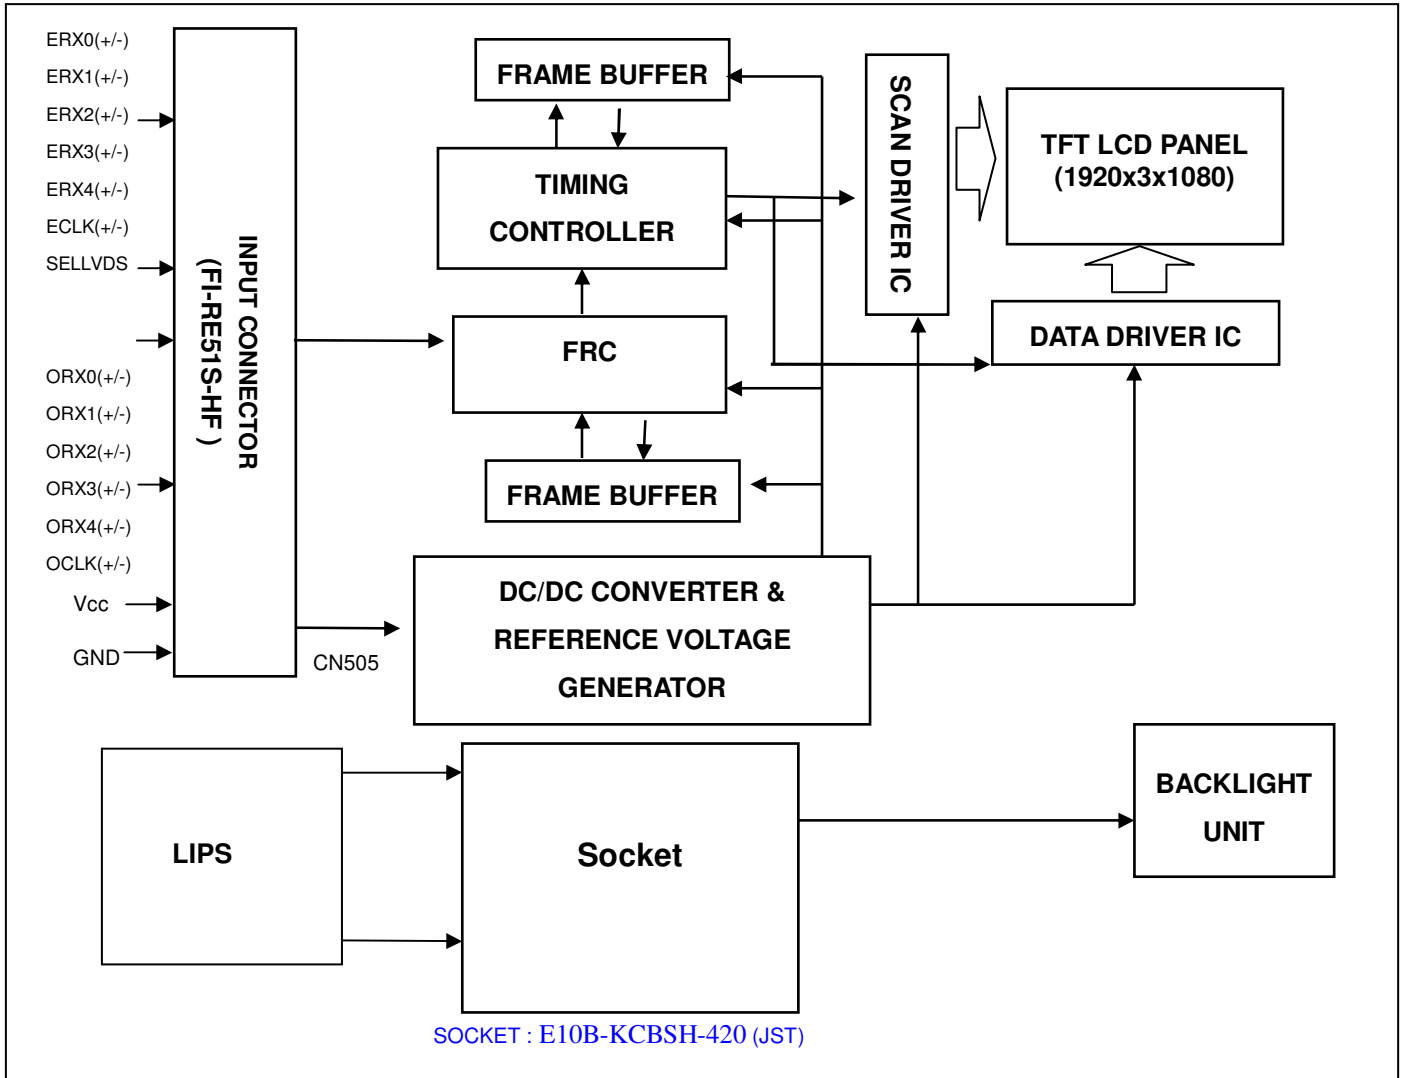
ERX0(+/-)
ERX1(+/-)
ERX2(+/-)
ERX3(+/-)
ERX4(+/-)
ECLK(+/-)
SELLVDS

ORX0(+/-)
ORX1(+/-)
ORX2(+/-)
ORX3(+/-)
ORX4(+/-)
OCLK(+/-)
Vcc
GND

INPUT CONNECTOR
(FI-RE51S-HF )

CN505

FRAME BUFFER

TIMING
CONTROLLER

FRC

FRAME BUFFER

SCAN DRIVER IC

TFT LCD PANEL
(1920x3x1080)

DATA DRIVER IC

DC/DC CONVERTER &
REFERENCE VOLTAGE
GENERATOR

LIPS

Socket

BACKLIGHT
UNIT

SOCKET : E10B-KCBSH-420 (JST)